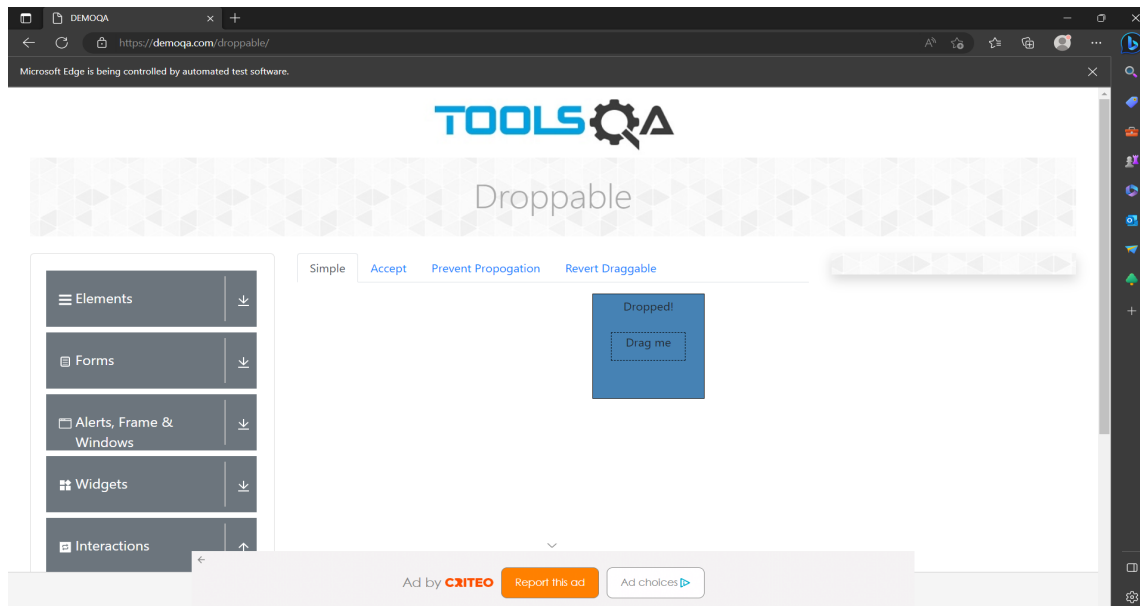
DEMOQA

https://demoqa.com/droppable/

Microsoft Edge is being controlled by automated test software.

TOOLSQA

Droppable

Elements

Forms

Alerts, Frame & Windows

Widgets

Interactions

Simple | Accept | Prevent Propogation | Revert Draggable

Dropped!

Drag me

Ad by CRITEO | Report this ad | Ad choices